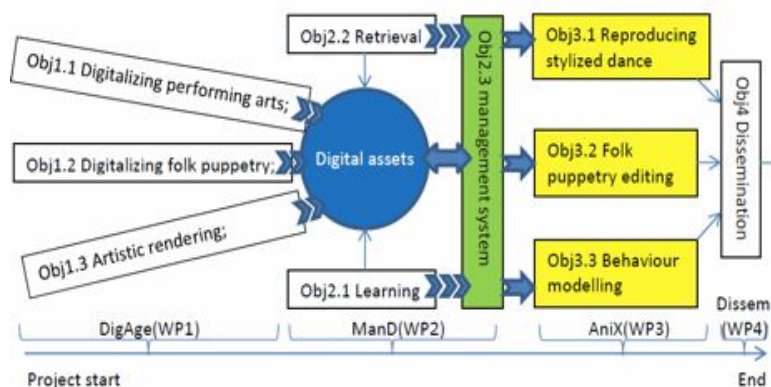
Obj2.2 Retrieval

Obj1.1 Digitalizing performing arts;

Obj1.2 Digitalizing folk puppetry;

Obj1.3 Artistic rendering;

Digital assets

Obj2.1 Learning

Obj2.3 management system

Obj3.1 Reproducing stylized dance

Obj3.2 Folk puppetry editing

Obj3.3 Behaviour modelling

Obj4 Dissemination

DigAge(WP1)

ManD(WP2)

AniX(WP3)

Dissem (WP4)

Project start

End